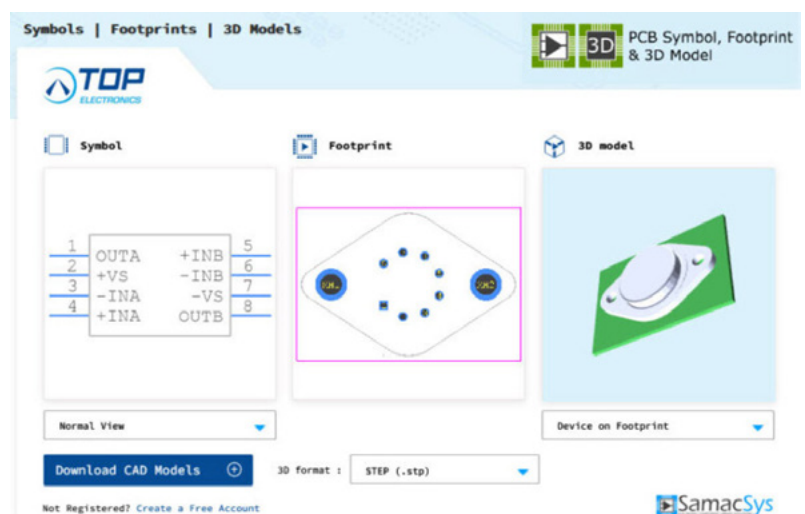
Symbols | Footprints | 3D Models

3D PCB Symbol, Footprint & 3D Model

TOP ELECTRONICS

Symbol

Footprint

3D model

| 1 | OUTA | +INB | 5 |
|---|---|---|---|
| 2 | +VS | -INB | 6 |
| 3 | -INA | -VS | 7 |
| 4 | +INA | OUTB | 8 |

Normal View

Device on Footprint

Download CAD Models

3D format : STEP (.stp)

Not Registered? Create a Free Account

SamacSys